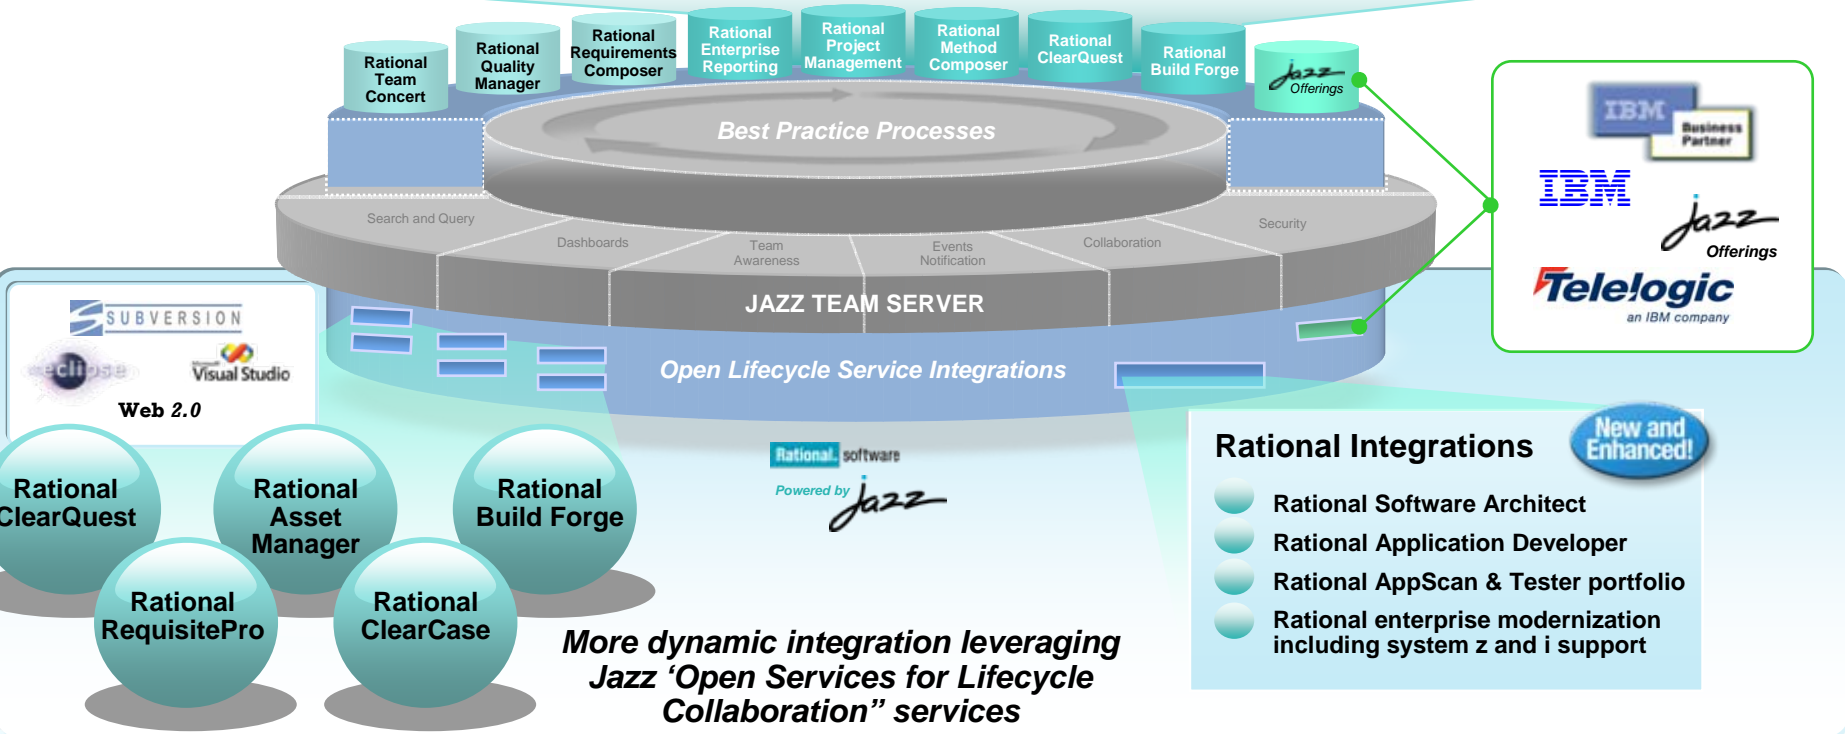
Rational Team Concert

Rational Quality Manager

Rational Requirements Composer

Rational Enterprise Reporting

Rational Project Management

Rational Method Composer

Rational ClearQuest

Rational Build Forge

Jazz Offerings

Best Practice Processes

Search and Query

Dashboards

Team Awareness

Events Notification

Collaboration

Security

JAZZ TEAM SERVER

Open Lifecycle Service Integrations

IBM Business Partner

IBM

Jazz Offerings

Telelogic an IBM company

SUBVERSION

eclipse

Microsoft Visual Studio

Web 2.0

Rational ClearQuest

Rational Asset Manager

Rational Build Forge

Rational RequisitePro

Rational ClearCase

Rational software

Powered by Jazz

More dynamic integration leveraging Jazz 'Open Services for Lifecycle Collaboration" services

Rational Integrations

New and Enhanced!

Rational Software Architect

Rational Application Developer

Rational AppScan & Tester portfolio

Rational enterprise modernization including system z and i support